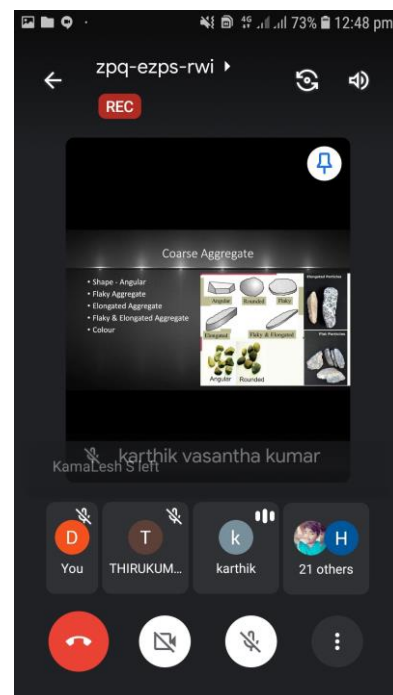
73% 12:48 pm

zpq-ezps-rwi

REC

Coarse Aggregate

• Shape - Angular
• Flaky Aggregate
• Elongated Aggregate
• Flaky & Elongated Aggregate
• Colour

Angular Rounded Flaky
Elongated Flaky & Elongated
Angular Rounded

Elongated Particles

Flat Particles

karthik vasantha kumar

KamaLesh S left

D
You

T
THIRUKUM...

k
karthik

H
21 others